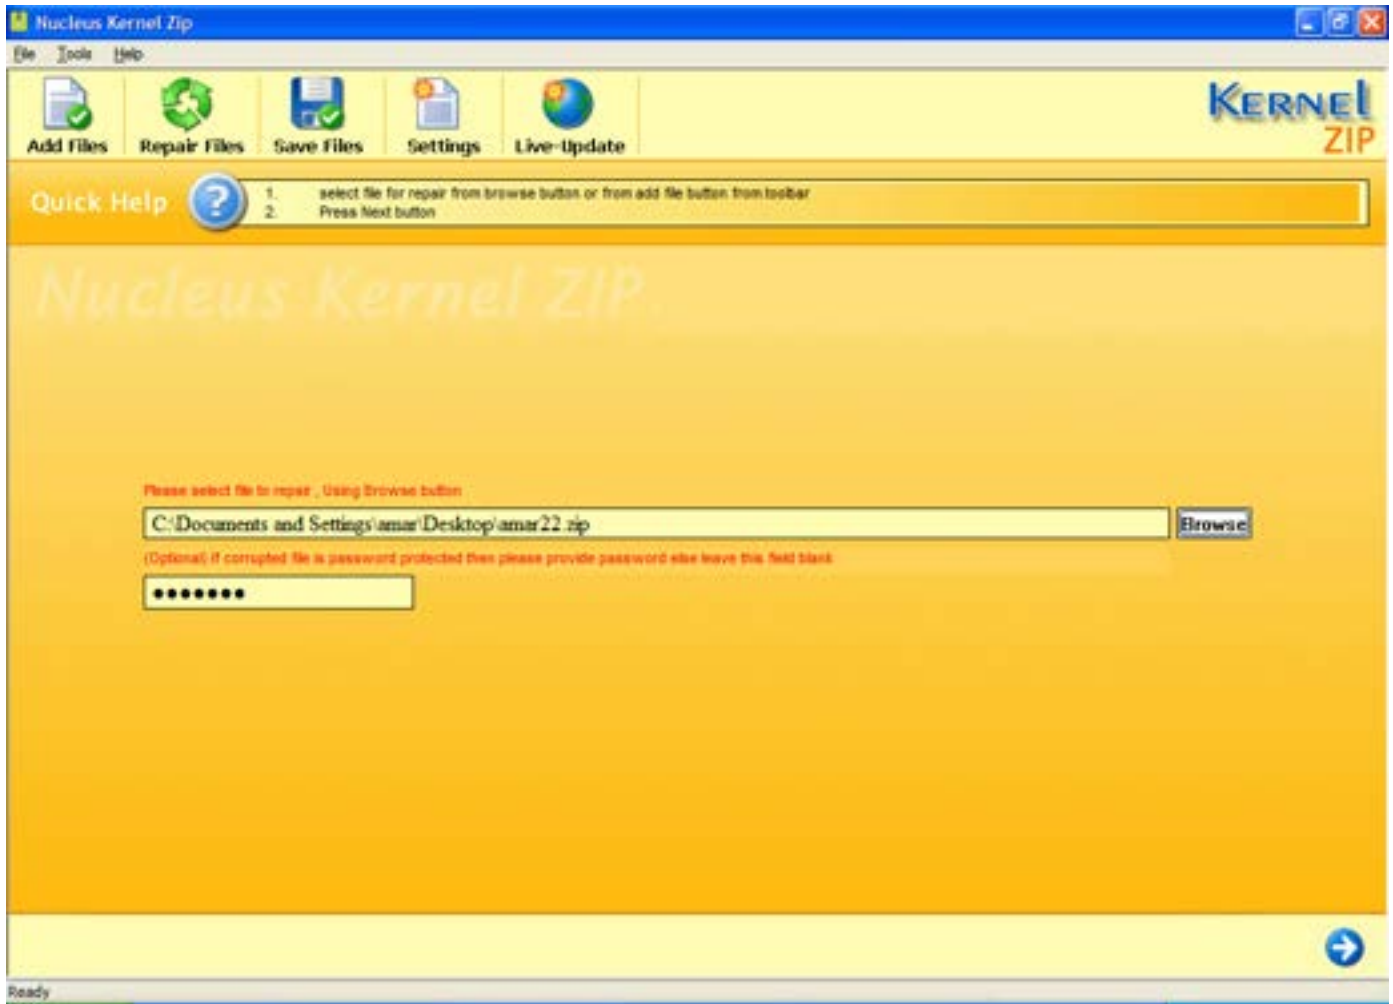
Nucleus Kernel Zip

File Tools Help

Add Files Repair Files Save Files Settings Live-Update

KERNEL ZIP

Quick Help

1. select file for repair from browse button or from add file button from toolbar
2. Press Next button

Nucleus Kernel ZIP

Please select file to repair , Using Browse button

C:\Documents and Settings\amar\Desktop\amar22.zip

Browse

(Optional) If corrupted file is password protected then please provide password else leave this field blank

••••••••

Ready